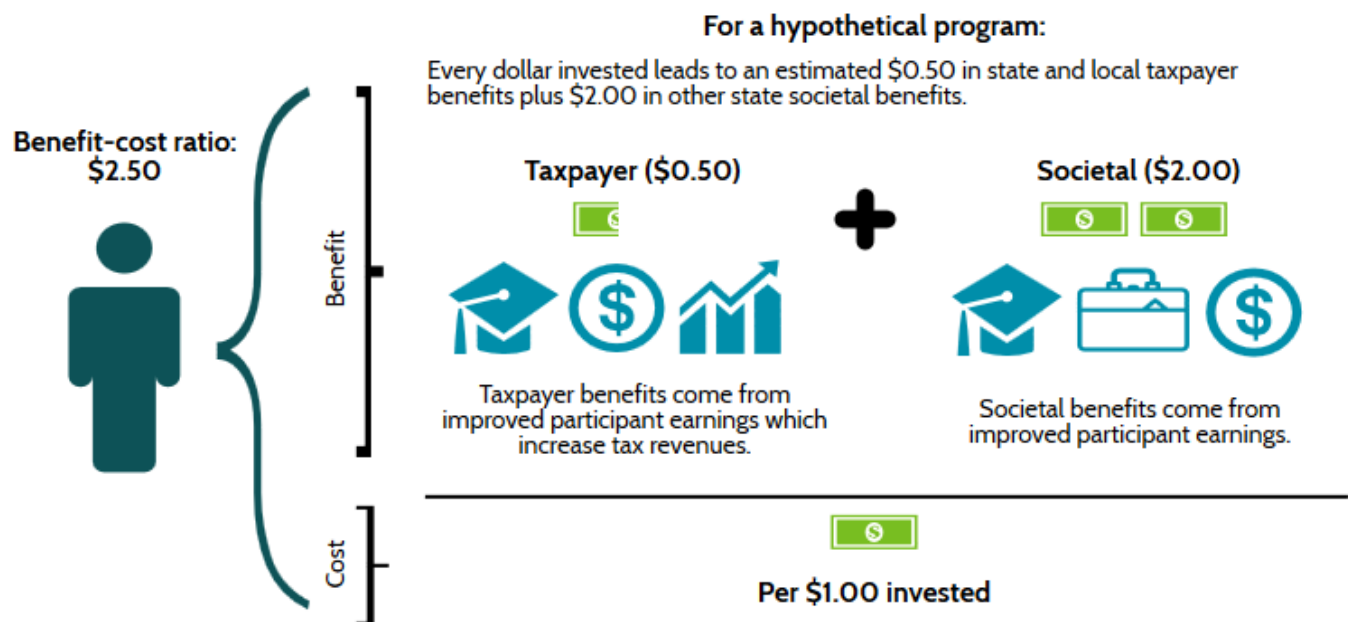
For a hypothetical program:

Every dollar invested leads to an estimated \$0.50 in state and local taxpayer benefits plus \$2.00 in other state societal benefits.

Benefit-cost ratio: \$2.50

Benefit

Taxpayer (\$0.50)

Taxpayer benefits come from improved participant earnings which increase tax revenues.

Societal (\$2.00)

Societal benefits come from improved participant earnings.

Cost

Per \$1.00 invested